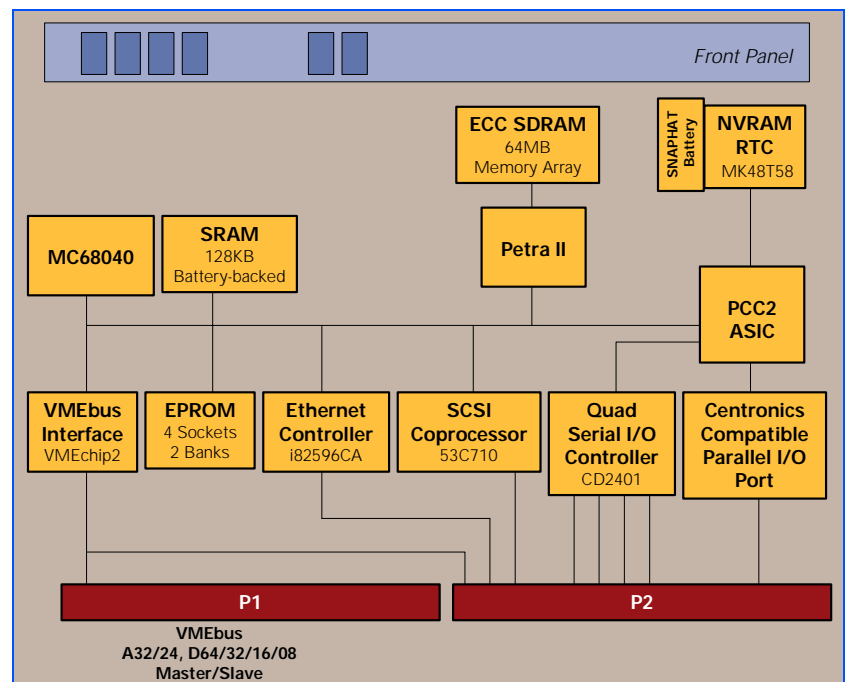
Front Panel

ECC SDRAM
64MB
Memory Array

SNAPHAT Battery

NVRAM
RTC
MK48T58

MC68040

SRAM
128KB
Battery-backed

Petra II

PCC2
ASIC

VMEbus
Interface
VMEchip2

EPROM
4 Sockets
2 Banks

Ethernet
Controller
i82596CA

SCSI
Coprocessor
53C710

Quad
Serial I/O
Controller
CD2401

Centronics
Compatible
Parallel I/O
Port

P1

P2

VMEbus
A32/24, D64/32/16/08
Master/Slave